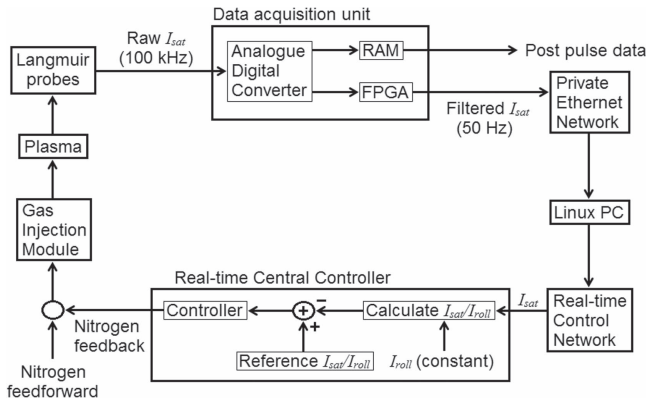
Data acquisition unit

Langmuir probes

Raw $I_{sat}$ (100 kHz)

Analogue Digital Converter

RAM

FPGA

Post pulse data

Filtered $I_{sat}$ (50 Hz)

Private Ethernet Network

Plasma

Gas Injection Module

Linux PC

Real-time Central Controller

Controller

+

−

+

Calculate $I_{sat}/I_{roll}$

$I_{sat}$

Real-time Control Network

Nitrogen feedback

Reference $I_{sat}/I_{roll}$

$I_{roll}$ (constant)

Nitrogen feedforward